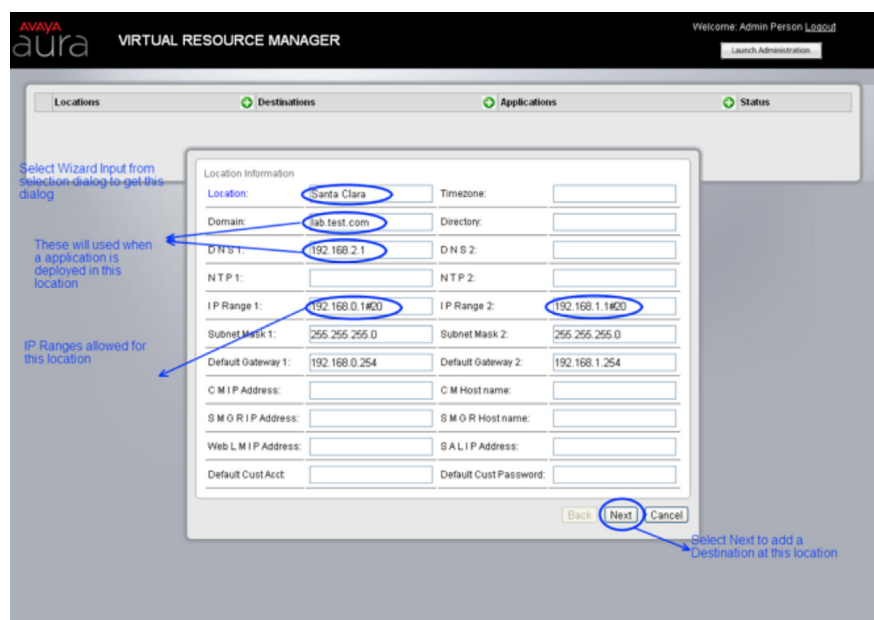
AVAYA aura VIRTUAL RESOURCE MANAGER

Welcome: Admin Person Logout

Launch Administration

Locations | Destinations | Applications | Status

Select Wizard Input from selection dialog to get this dialog

These will used when a application is deployed in this location

IP Ranges allowed for this location

Location Information

| | | | |
|---|---|---|---|
| Location: | Santa Clara | Timezone: | |
| Domain: | lab.test.com | Directory: | |
| D N S 1: | 192.168.2.1 | D N S 2: | |
| N T P 1: | | N T P 2: | |
| I P Range 1: | 192.168.0.1#20 | I P Range 2: | 192.168.1.1#20 |
| Subnet Mask 1: | 255.255.255.0 | Subnet Mask 2: | 255.255.255.0 |
| Default Gateway 1: | 192.168.0.254 | Default Gateway 2: | 192.168.1.254 |
| C M I P Address: | | C M Host name: | |
| S M G R I P Address: | | S M G R Host name: | |
| Web L M I P Address: | | S A L I P Address: | |
| Default Cust Acct: | | Default Cust Password: | |

Back Next Cancel

Select Next to add a Destination at this location